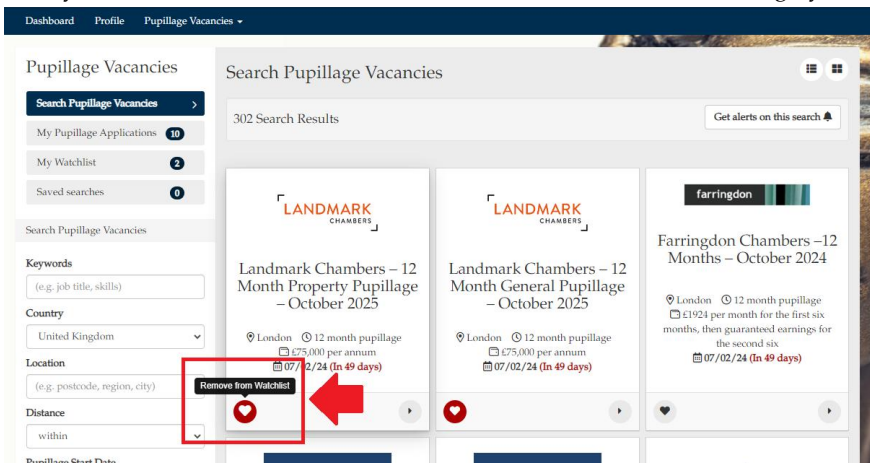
Dashboard Profile Pupillage Vacancies

Pupillage Vacancies

Search Pupillage Vacancies

My Pupillage Applications 10

My Watchlist 2

Saved searches 0

Search Pupillage Vacancies

Keywords

(e.g. job title, skills)

Country

United Kingdom

Location

(e.g. postcode, region, city)

Distance

within

Pupillage Start Date

Search Pupillage Vacancies

302 Search Results

Get alerts on this search

LANDMARK CHAMBERS

Landmark Chambers – 12 Month Property Pupillage – October 2025

London 12 month pupillage
£75,000 per annum
07/02/24 (In 49 days)

Remove from Watchlist

LANDMARK CHAMBERS

Landmark Chambers – 12 Month General Pupillage – October 2025

London 12 month pupillage
£75,000 per annum
07/02/24 (In 49 days)

farringdon

Farringdon Chambers –12 Months – October 2024

London 12 month pupillage
£1924 per month for the first six months, then guaranteed earnings for the second six
07/02/24 (In 49 days)